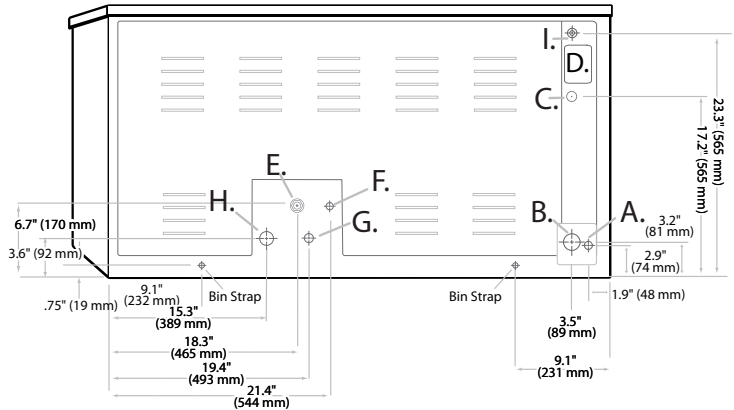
I.
D.
C.
23.3" (565 mm)
17.2" (565 mm)
E.
F.
H.
G.
B.
A.
6.7" (170 mm)
3.6" (92 mm)
3.2" (81 mm)
2.9" (74 mm)
.75" (19 mm)
9.1" (232 mm)
Bin Strap
Bin Strap
1.9" (48 mm)
15.3" (389 mm)
3.5" (89 mm)
18.3" (465 mm)
19.4" (493 mm)
9.1" (231 mm)
21.4" (544 mm)